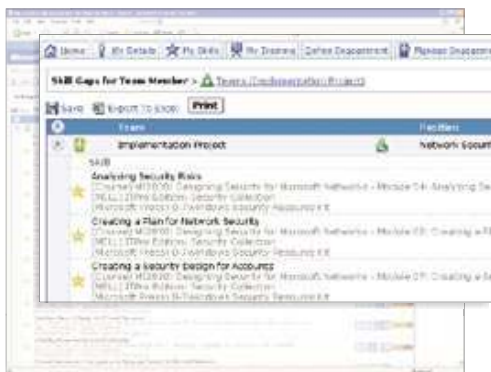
Home | My Details | My Skills | My Training | Define Department | Manage Department

Skill Gaps for Team Member > Teams (Implementation Project)

Save | Export To Excel | Print

| | Team | Position |
|---|---|---|
| | Implementation Project | Network Security |

Skill

Analyzing Security Risks
[Course] M2830: Designing Security for Microsoft Networks - Module 04: Analyzing Se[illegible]
[NETg] ITPro Edition: Security Collection
[Microsoft Press] Windows Security Resource Kit

Creating a Plan for Network Security
[Course] M2830: Designing Security for Microsoft Networks - Module 03: Creating a Pl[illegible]
[NETg] ITPro Edition: Security Collection
[Microsoft Press] Windows Security Resource Kit

Creating a Security Design for Accounts
[Course] M2830: Designing Security for Microsoft Networks - Module 07: Creating a Se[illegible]
[NETg] ITPro Edition: Security Collection
[Microsoft Press] Windows Security Resource Kit